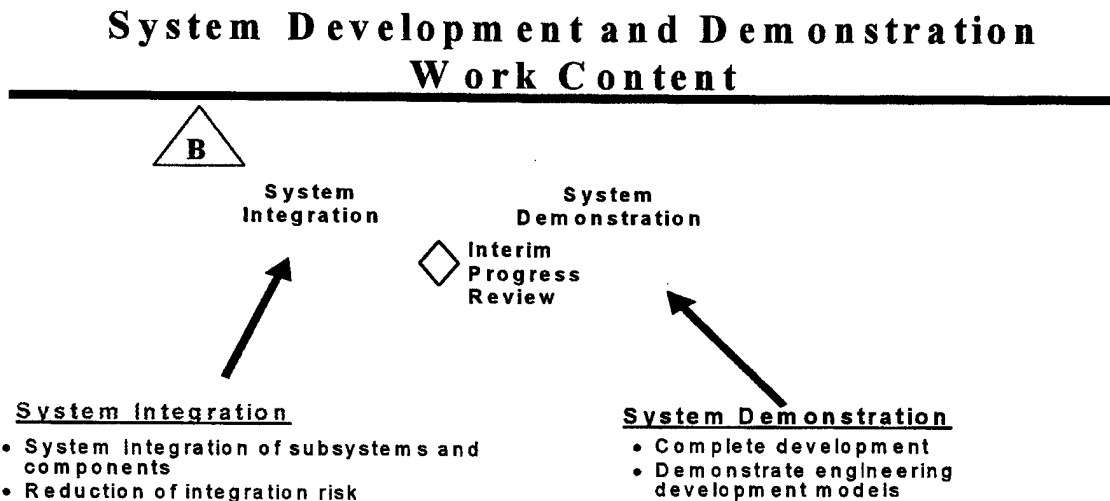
System Development and Demonstration Work Content

B

System Integration

System Demonstration

Interim Progress Review

System Integration

- System integration of subsystems and components
- Reduction of integration risk

System Demonstration

- Complete development
- Demonstrate engineering development models